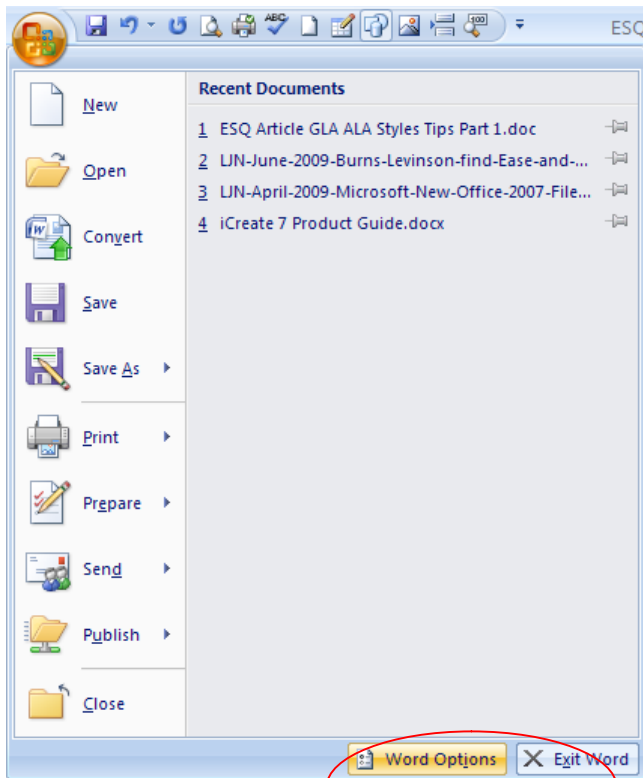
ESQ

New

Open

Convert

Save

Save As

Print

Prepare

Send

Publish

Close

Recent Documents

1 ESQ Article GLA ALA Styles Tips Part 1.doc

2 LJN-June-2009-Burns-Levinson-find-Ease-and-...

3 LJN-April-2009-Microsoft-New-Office-2007-File...

4 iCreate 7 Product Guide.docx

Word Options

Exit Word